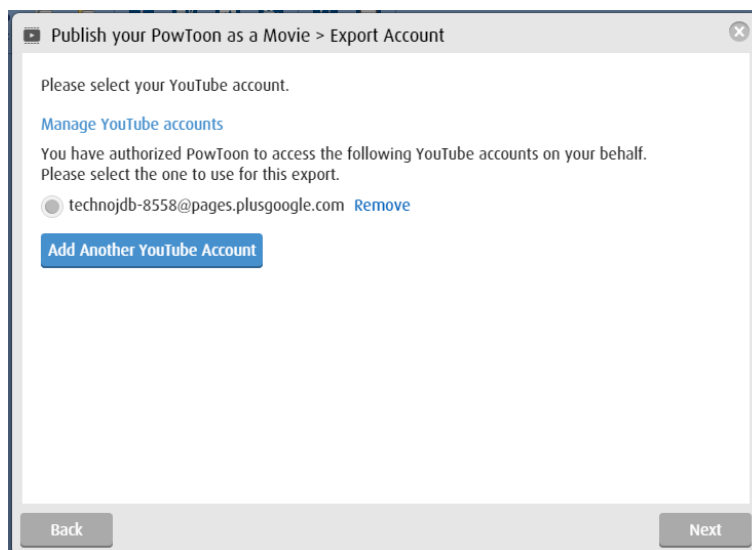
Publish your PowToon as a Movie > Export Account

Please select your YouTube account.

Manage YouTube accounts

You have authorized PowToon to access the following YouTube accounts on your behalf. Please select the one to use for this export.

technojdb-8558@pages.plusgoogle.com Remove

Add Another YouTube Account

Back

Next